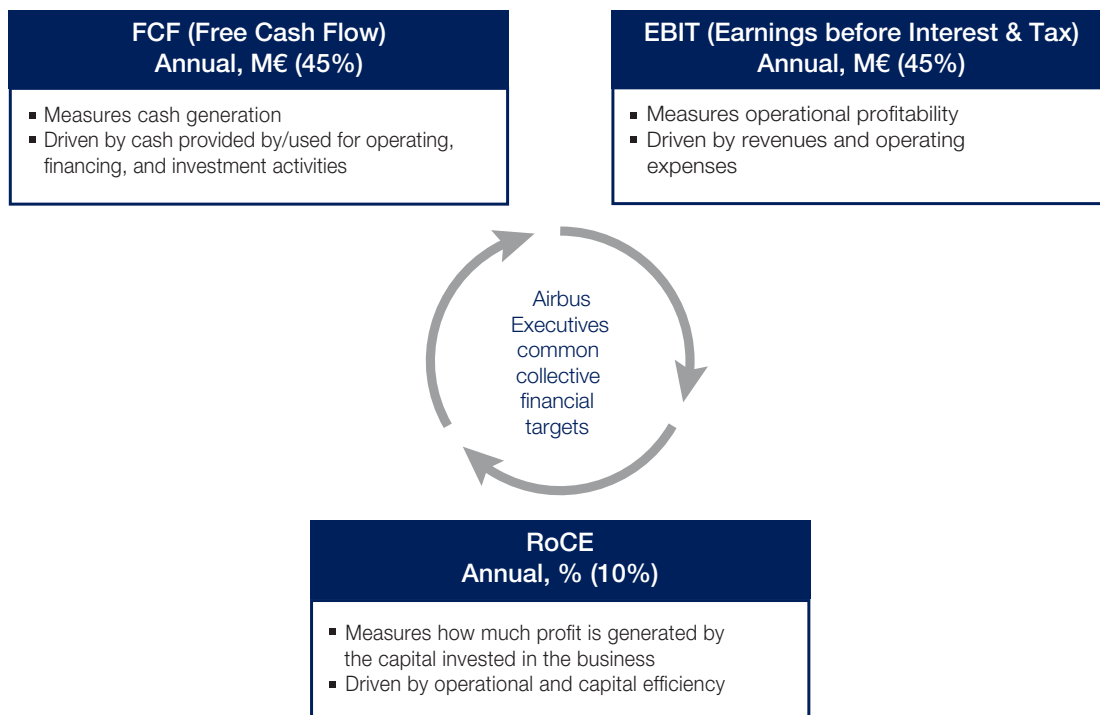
FCF (Free Cash Flow)
Annual, M€ (45%)

▪ Measures cash generation
▪ Driven by cash provided by/used for operating, financing, and investment activities

EBIT (Earnings before Interest & Tax)
Annual, M€ (45%)

▪ Measures operational profitability
▪ Driven by revenues and operating expenses

Airbus Executives common collective financial targets

RoCE
Annual, % (10%)

▪ Measures how much profit is generated by the capital invested in the business
▪ Driven by operational and capital efficiency